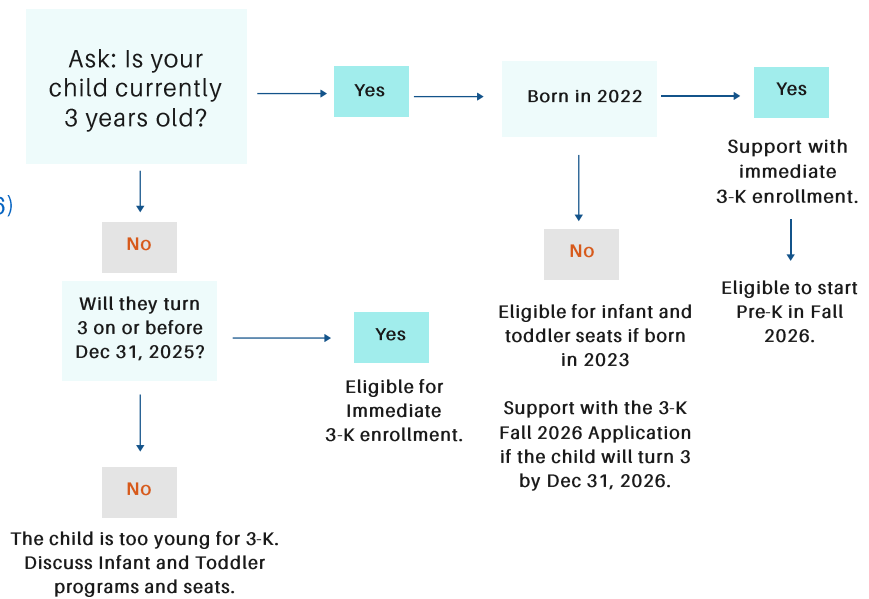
6)

Ask: Is your child currently 3 years old?

Yes

Born in 2022

Yes

Support with immediate 3-K enrollment.

Eligible to start Pre-K in Fall 2026.

No

Will they turn 3 on or before Dec 31, 2025?

Yes

Eligible for Immediate 3-K enrollment.

No

The child is too young for 3-K. Discuss Infant and Toddler programs and seats.

No

Eligible for infant and toddler seats if born in 2023

Support with the 3-K Fall 2026 Application if the child will turn 3 by Dec 31, 2026.